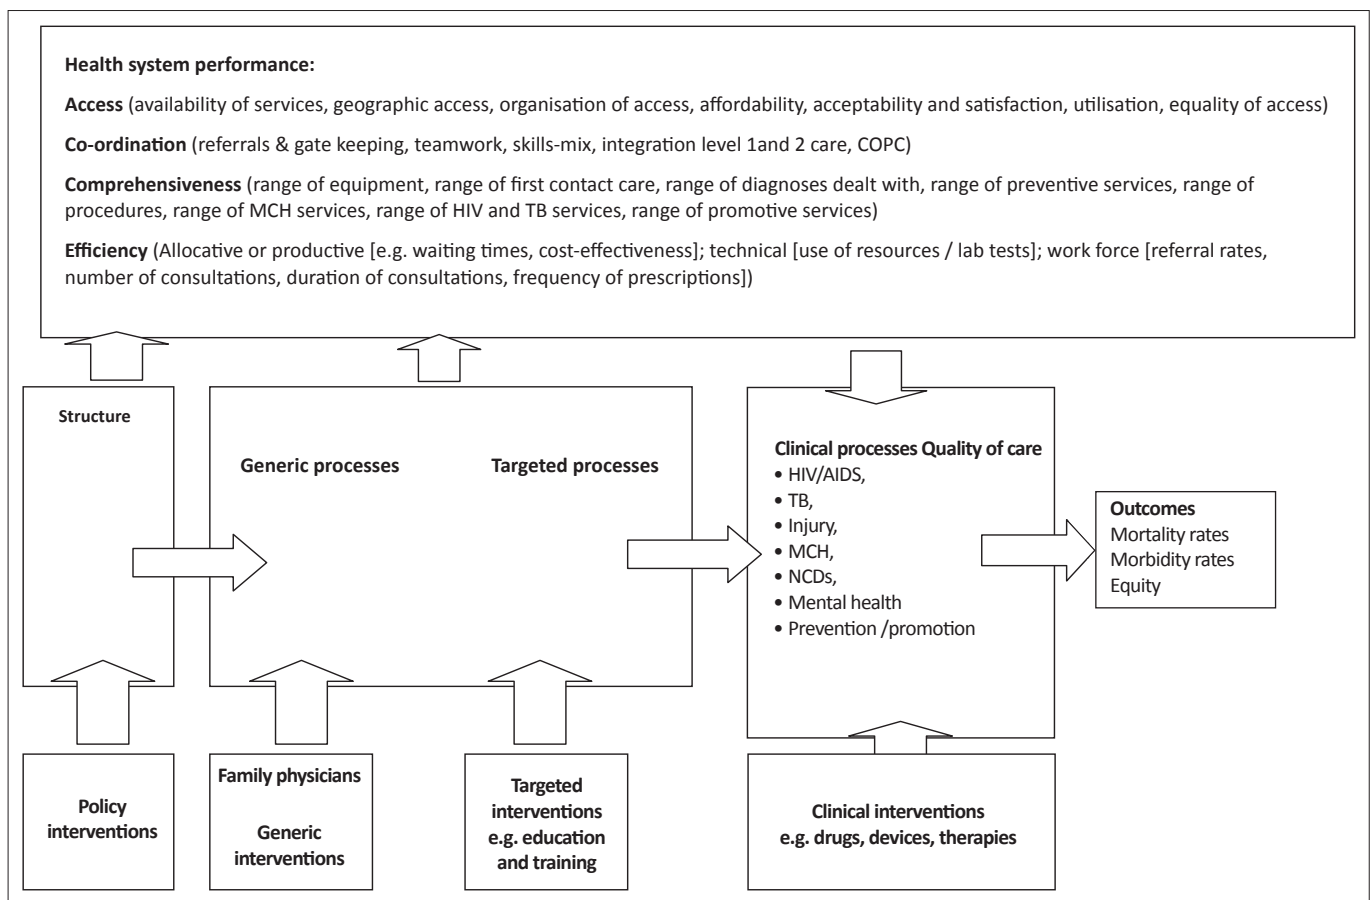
**Health system performance:**

**Access** (availability of services, geographic access, organisation of access, affordability, acceptability and satisfaction, utilisation, equality of access)

**Co-ordination** (referrals & gate keeping, teamwork, skills-mix, integration level 1and 2 care, COPC)

**Comprehensiveness** (range of equipment, range of first contact care, range of diagnoses dealt with, range of preventive services, range of procedures, range of MCH services, range of HIV and TB services, range of promotive services)

**Efficiency** (Allocative or productive [e.g. waiting times, cost-effectiveness]; technical [use of resources / lab tests]; work force [referral rates, number of consultations, duration of consultations, frequency of prescriptions])

**Structure**

**Generic processes**

**Targeted processes**

**Clinical processes Quality of care**
• HIV/AIDS,
• TB,
• Injury,
• MCH,
• NCDs,
• Mental health
• Prevention /promotion

**Outcomes**
Mortality rates
Morbidity rates
Equity

**Policy interventions**

**Family physicians**

**Generic interventions**

**Targeted interventions e.g. education and training**

**Clinical interventions e.g. drugs, devices, therapies**